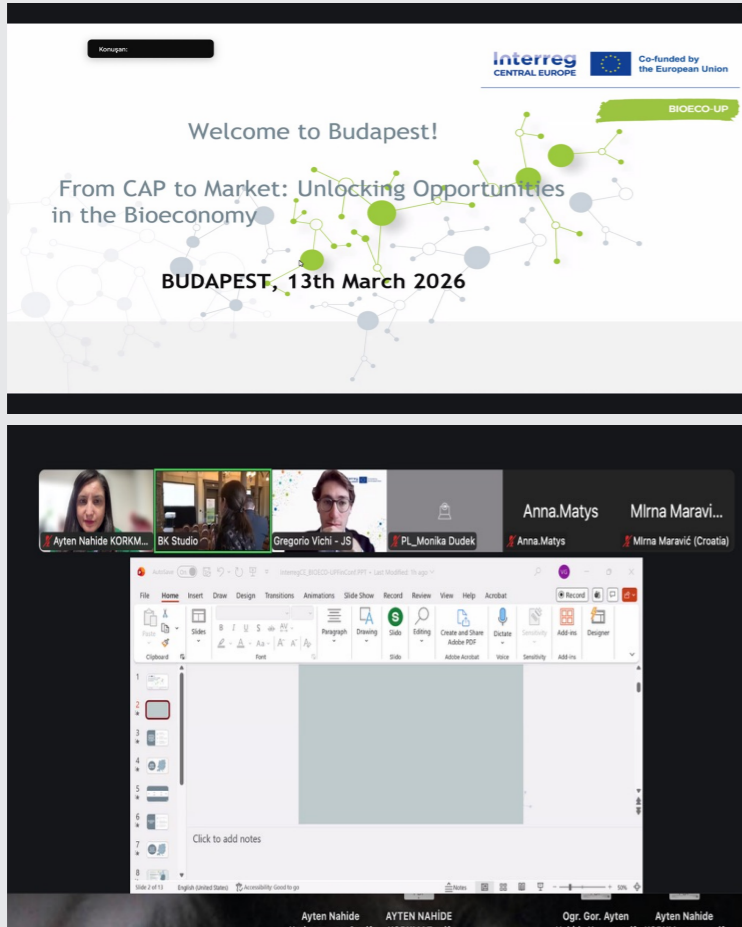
Konuşan:

Interreg
CENTRAL EUROPE

Co-funded by the European Union

BIOECO-UP

Welcome to Budapest!

From CAP to Market: Unlocking Opportunities in the Bioeconomy

BUDAPEST, 13th March 2026

Ayten Nahide KORKM...

BK Studio

Gregorio Vichi - JS

PL_Monika Dudek

Anna.Matys

Anna.Matys

Mirna Maravi...

Mirna Maravić (Croatia)

AutoSave

Interreg CE_BIOECO-UP PPT • Last Modified: 1h ago

File Home Insert Draw Design Transitions Animations Slide Show Record Review View Help Acrobat

Record

Paste

Slides

Clipboard

Font

Paragraph

Drawing

Slido

Editing

Create and Share Adobe PDF

Dictate

Sensitivity

Add-ins

Designer

Slido

Adobe Acrobat

Voice

Sensitivity

Add-ins

1

2

3

4

5

6

7

8

Click to add notes

Slide 2 of 13 English (United States) Accessibility: Good to go

Notes

50%

Ayten Nahide

AYTEN NAHİDE

Ogr. Gor. Ayten

Ayten Nahide